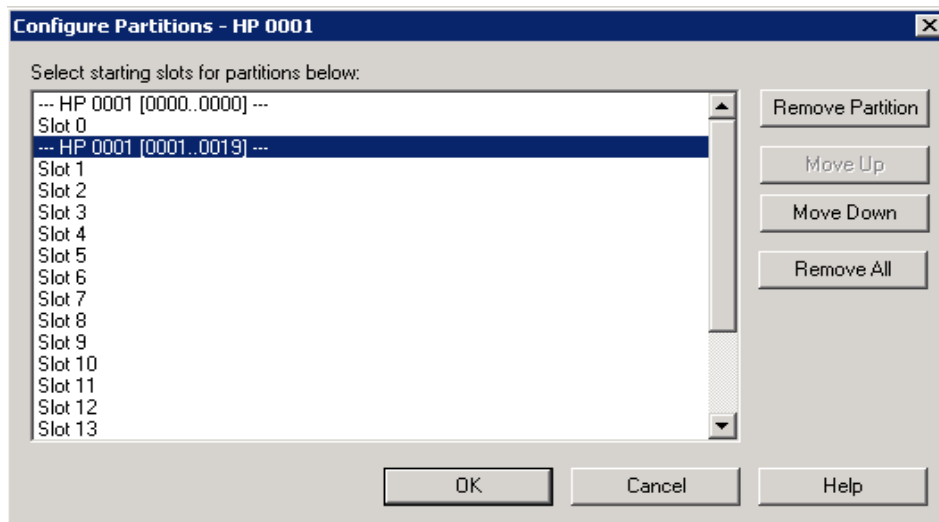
Configure Partitions - HP 0001

Select starting slots for partitions below:

--- HP 0001 [0000..0000] ---
Slot 0
--- HP 0001 [0001..0019] ---
Slot 1
Slot 2
Slot 3
Slot 4
Slot 5
Slot 6
Slot 7
Slot 8
Slot 9
Slot 10
Slot 11
Slot 12
Slot 13

Remove Partition
Move Up
Move Down
Remove All

OK
Cancel
Help